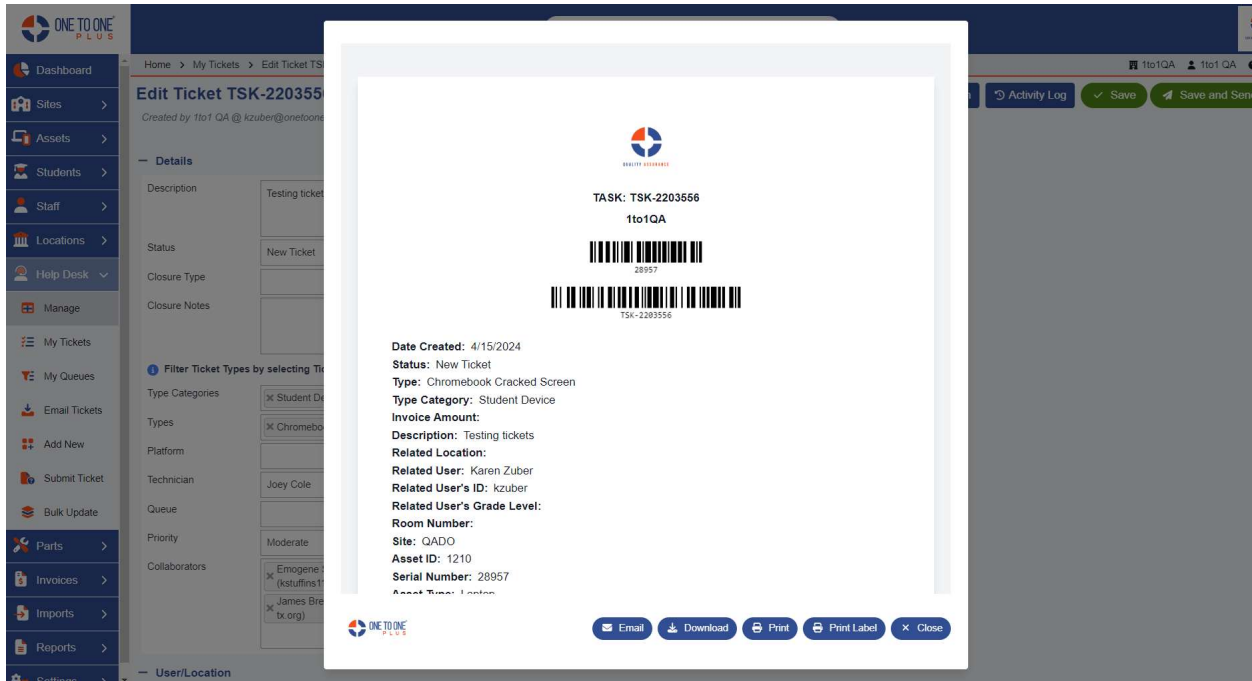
ONE TO ONE PLUS

Dashboard
Sites
Assets
Students
Staff
Locations
Help Desk
Manage
My Tickets
My Queues
Email Tickets
Add New
Submit Ticket
Bulk Update
Parts
Invoices
Imports
Reports
Settings

Home > My Tickets > Edit Ticket TS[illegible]

Edit Ticket TSK-220355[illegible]
Created by 1to1 QA @ kzuber@onetoone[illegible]

1to1QA 1to1 QA

Activity Log Save Save and Sen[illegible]

— Details
Description: Testing ticket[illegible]
Status: New Ticket
Closure Type
Closure Notes
Filter Ticket Types by selecting Ti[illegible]
Type Categories: × Student De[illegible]
Types: × Chromebo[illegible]
Platform
Technician: Joey Cole
Queue
Priority: Moderate
Collaborators: × Emogene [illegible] (kstuffins1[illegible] × James Bre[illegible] tx.org)
— User/Location

QUALITY ASSURANCE

TASK: TSK-2203556
1to1QA
28957
TSK-2203556

Date Created: 4/15/2024
Status: New Ticket
Type: Chromebook Cracked Screen
Type Category: Student Device
Invoice Amount:
Description: Testing tickets
Related Location:
Related User: Karen Zuber
Related User's ID: kzuber
Related User's Grade Level:
Room Number:
Site: QADO
Asset ID: 1210
Serial Number: 28957
Asset Type: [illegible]

ONE TO ONE PLUS
Email Download Print Print Label × Close